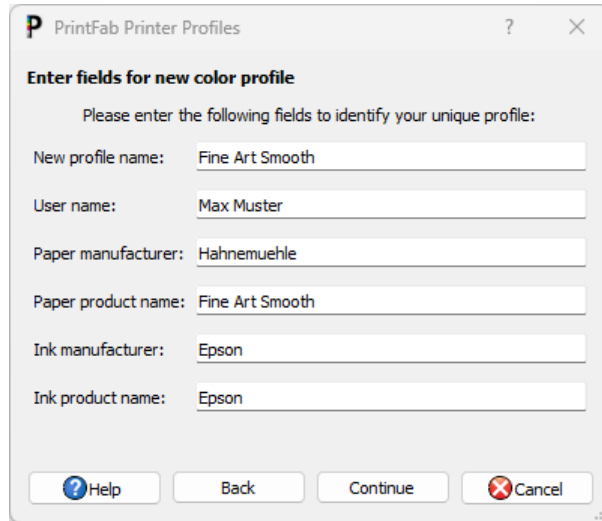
P PrintFab Printer Profiles ? ×

Enter fields for new color profile

Please enter the following fields to identify your unique profile:

New profile name: Fine Art Smooth

User name: Max Muster

Paper manufacturer: Hahnemuehle

Paper product name: Fine Art Smooth

Ink manufacturer: Epson

Ink product name: Epson

Help Back Continue Cancel